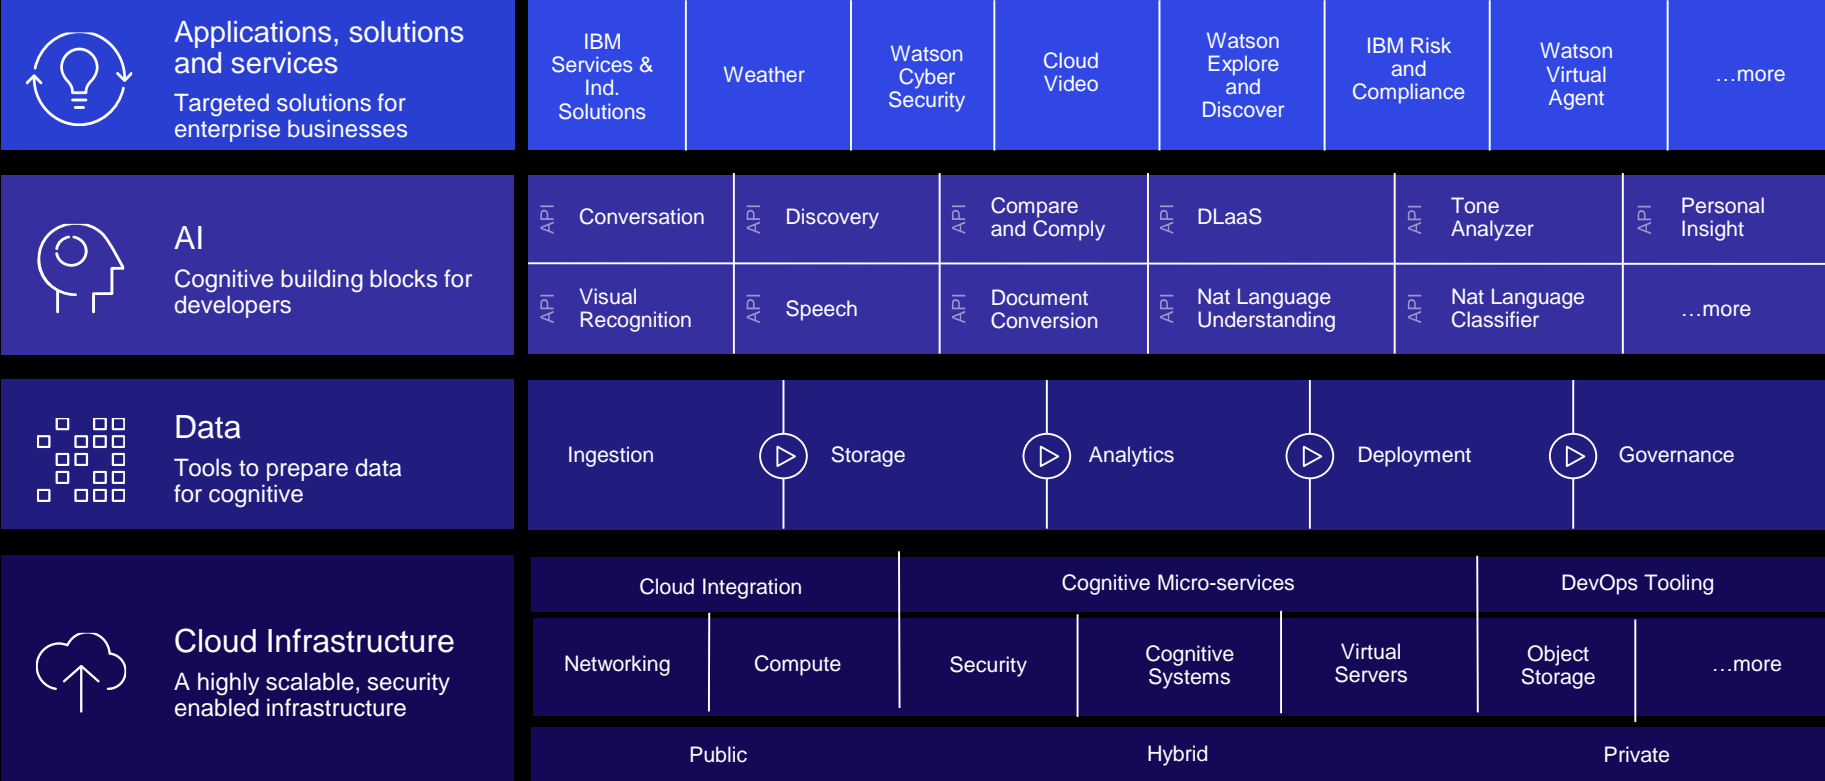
Applications, solutions and services
Targeted solutions for enterprise businesses

IBM Services & Ind. Solutions

Weather

Watson Cyber Security

Cloud Video

Watson Explore and Discover

IBM Risk and Compliance

Watson Virtual Agent

…more

AI
Cognitive building blocks for developers

API Conversation

API Discovery

API Compare and Comply

API DLaaS

API Tone Analyzer

API Personal Insight

API Visual Recognition

API Speech

API Document Conversion

API Nat Language Understanding

API Nat Language Classifier

…more

Data
Tools to prepare data for cognitive

Ingestion

Storage

Analytics

Deployment

Governance

Cloud Infrastructure
A highly scalable, security enabled infrastructure

Cloud Integration

Cognitive Micro-services

DevOps Tooling

Networking

Compute

Security

Cognitive Systems

Virtual Servers

Object Storage

…more

Public

Hybrid

Private